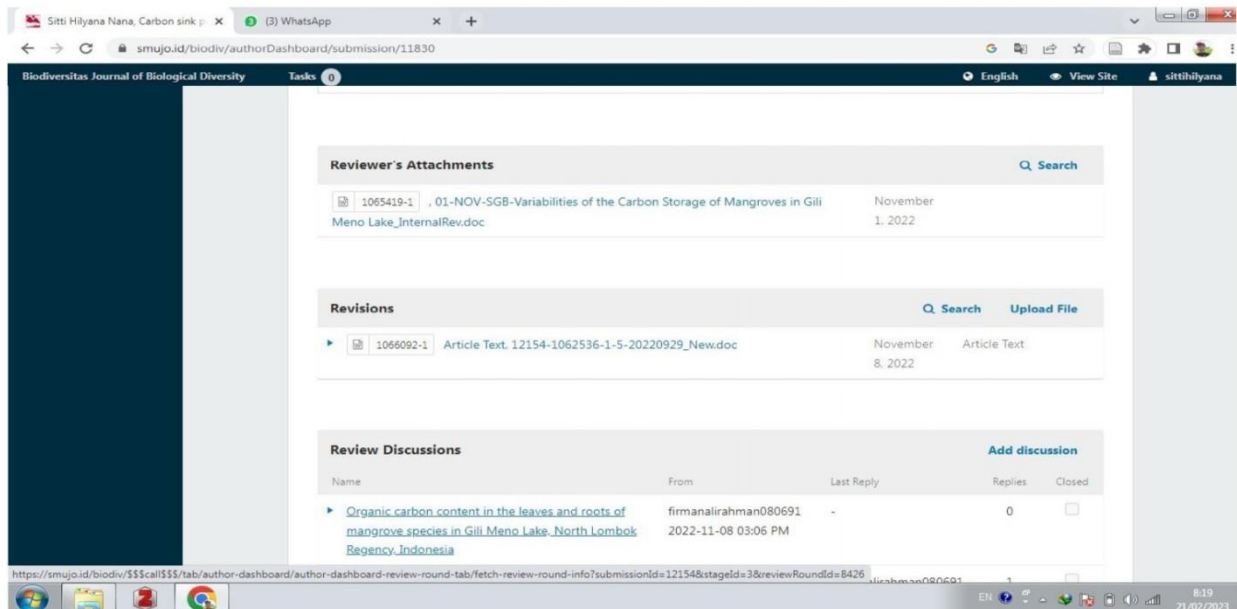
Sitti Hilyana Nana, Carbon sink p ×
(3) WhatsApp ×
+

smujo.id/biodiv/authorDashboard/submission/11830

Biodiversitas Journal of Biological Diversity
Tasks 0
English
View Site
sittihilyana

Reviewer's Attachments
Search

1065419-1 , 01-NOV-SGB-Variabilities of the Carbon Storage of Mangroves in Gili Meno Lake_InternalRev.doc
November 1, 2022

Revisions
Search
Upload File

1066092-1 Article Text, 12154-1062536-1-5-20220929_New.doc
November 8, 2022
Article Text

Review Discussions
Add discussion

| Name | From | Last Reply | Replies | Closed |
|---|---|---|---|---|
| Organic carbon content in the leaves and roots of mangrove species in Gili Meno Lake, North Lombok Regency, Indonesia | firmanalirahman080691 2022-11-08 03:06 PM | - | 0 | |

https://smujo.id/biodiv/$$$call$$$/tab/author-dashboard/author-dashboard-review-round-tab/fetch-review-round-info?submissionId=12154&stageId=3&reviewRoundId=8426

EN
8:19
21/02/2023